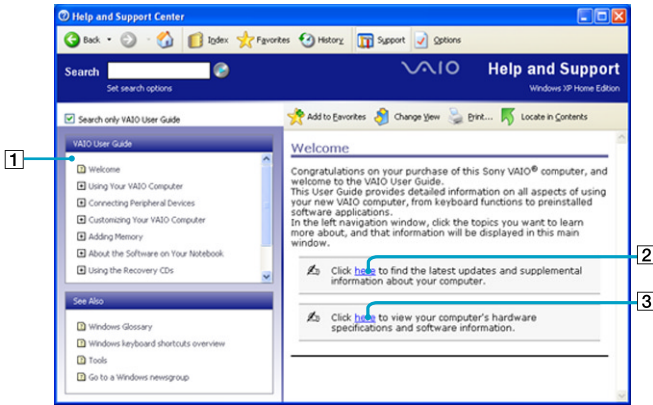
Help and Support Center

Back · Index · Favorites · History · Support · Options

Search

Set search options

VAIO Help and Support

Windows XP Home Edition

Search only VAIO User Guide

VAIO User Guide

Welcome

Using Your VAIO Computer

Connecting Peripheral Devices

Customizing Your VAIO Computer

Adding Memory

About the Software on Your Notebook

Using the Recovery CDs

See Also

Windows Glossary

Windows keyboard shortcuts overview

Tools

Go to a Windows newsgroup

Add to Favorites · Change View · Print... · Locate in Contents

Welcome

Congratulations on your purchase of this Sony VAIO® computer, and welcome to the VAIO User Guide.
This User Guide provides detailed information on all aspects of using your new VAIO computer, from keyboard functions to preinstalled software applications.
In the left navigation window, click the topics you want to learn more about, and that information will be displayed in this main window.

Click here to find the latest updates and supplemental information about your computer.

Click here to view your computer's hardware specifications and software information.

1

2

3